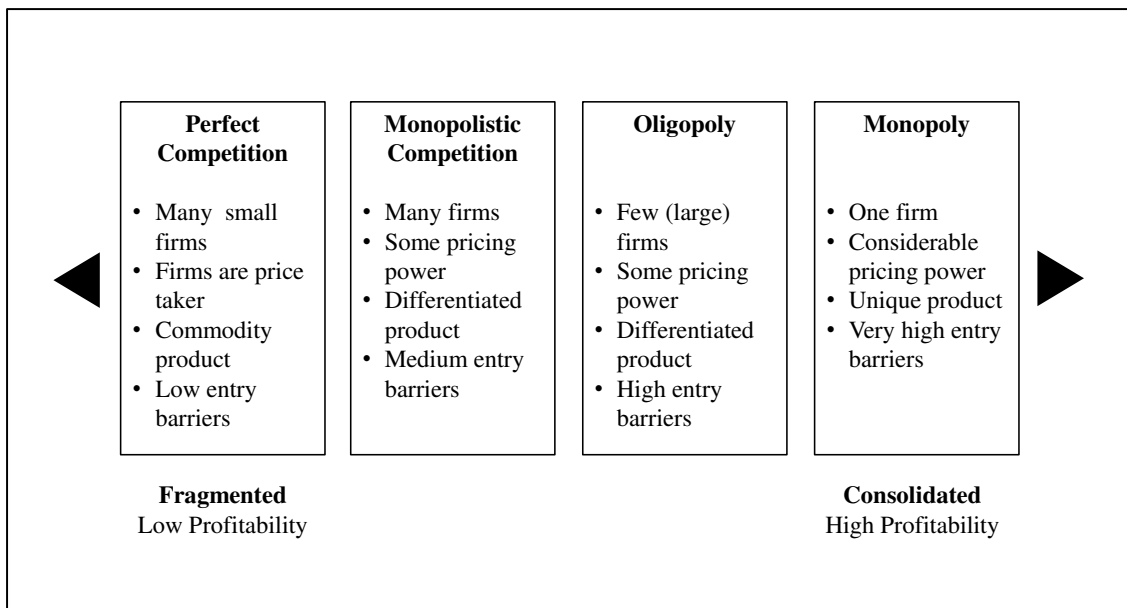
**Perfect Competition**

- Many small firms
- Firms are price taker
- Commodity product
- Low entry barriers

**Monopolistic Competition**

- Many firms
- Some pricing power
- Differentiated product
- Medium entry barriers

**Oligopoly**

- Few (large) firms
- Some pricing power
- Differentiated product
- High entry barriers

**Monopoly**

- One firm
- Considerable pricing power
- Unique product
- Very high entry barriers

**Fragmented**
Low Profitability

**Consolidated**
High Profitability